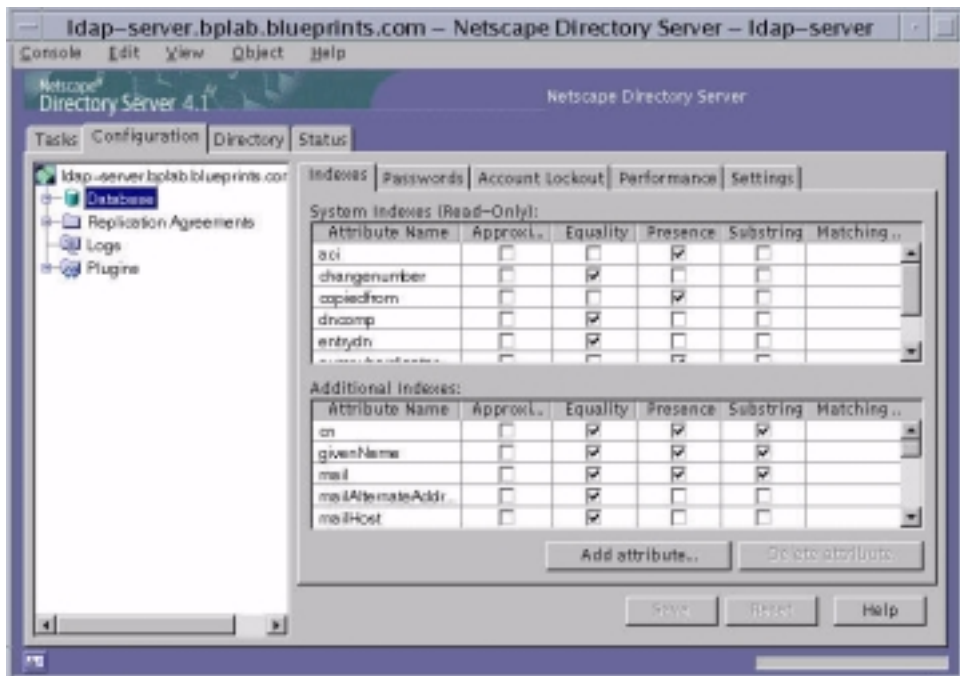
ldap–server.bplab.blueprints.com – Netscape Directory Server – ldap–server

Console Edit View Object Help

Netscape Directory Server 4.1

Netscape Directory Server

Tasks Configuration Directory Status

ldap-server.bplab.blueprints.cor
Database
Replication Agreements
Logs
Plugins

Indexes Passwords Account Lockout Performance Settings

System Indexes (Read-Only):

| Attribute Name | Approxi.. | Equality | Presence | Substring | Matching .. |
|---|---|---|---|---|---|
| aci | ☐ | ☐ | ☑ | ☐ | |
| changenumber | ☐ | ☑ | ☐ | ☐ | |
| copiedfrom | ☐ | ☐ | ☑ | ☐ | |
| dncomp | ☐ | ☑ | ☐ | ☐ | |
| entrydn | ☐ | ☑ | ☐ | ☐ | |
| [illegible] | | | | | |

Additional Indexes:

| Attribute Name | Approxi.. | Equality | Presence | Substring | Matching .. |
|---|---|---|---|---|---|
| cn | ☐ | ☑ | ☑ | ☑ | |
| givenName | ☐ | ☑ | ☑ | ☑ | |
| mail | ☐ | ☑ | ☑ | ☑ | |
| mailAlternateAddr.. | ☐ | ☑ | ☐ | ☐ | |
| mailHost | ☐ | ☑ | ☐ | ☐ | |

Add attribute.. Delete attribute

Save Reset Help